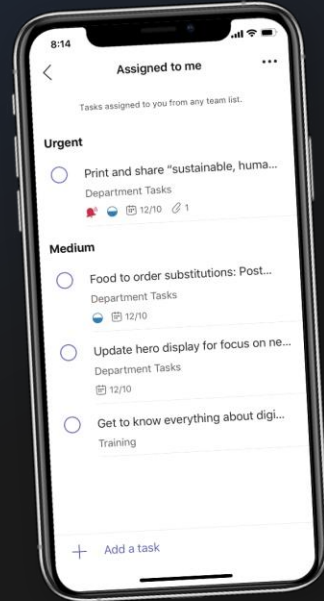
8:14

Assigned to me

Tasks assigned to you from any team list.

Urgent

Print and share "sustainable, huma...

Department Tasks

12/10 1

Medium

Food to order substitutions: Post...

Department Tasks

12/10

Update hero display for focus on ne...

Department Tasks

12/10

Get to know everything about digi...

Training

+ Add a task